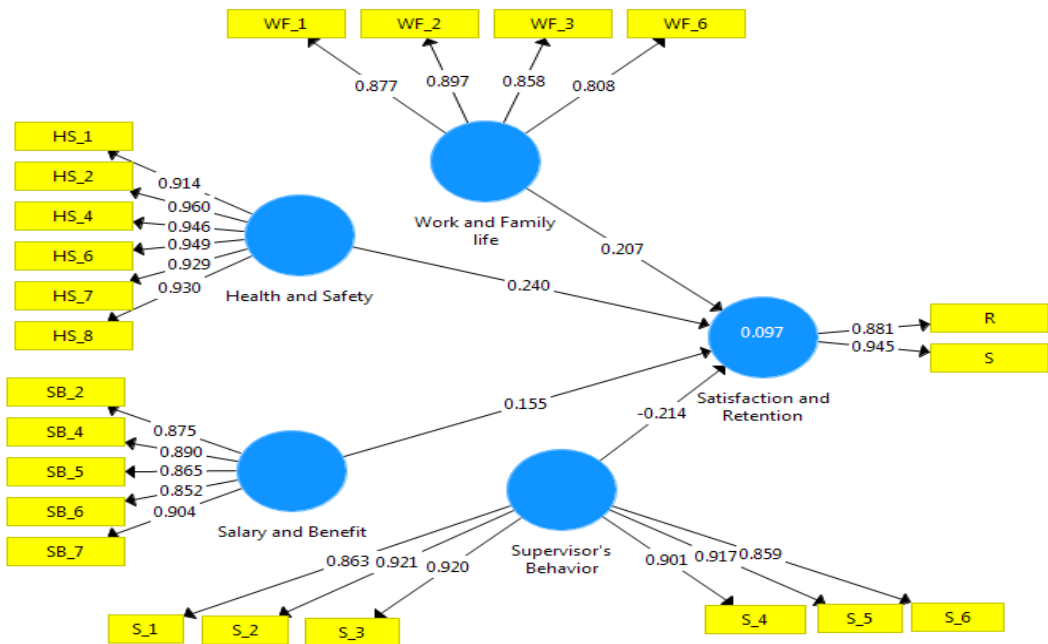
WF_1
WF_2
WF_3
WF_6
0.877
0.897
0.858
0.808
HS_1
HS_2
HS_4
HS_6
HS_7
HS_8
0.914
0.960
0.946
0.949
0.929
0.930
Work and Family life
Health and Safety
0.207
0.240
0.097
0.881
0.945
R
S
Satisfaction and Retention
SB_2
SB_4
SB_5
SB_6
SB_7
0.875
0.890
0.865
0.852
0.904
0.155
-0.214
Salary and Benefit
Supervisor's Behavior
0.863
0.921
0.920
0.901
0.917
0.859
S_1
S_2
S_3
S_4
S_5
S_6